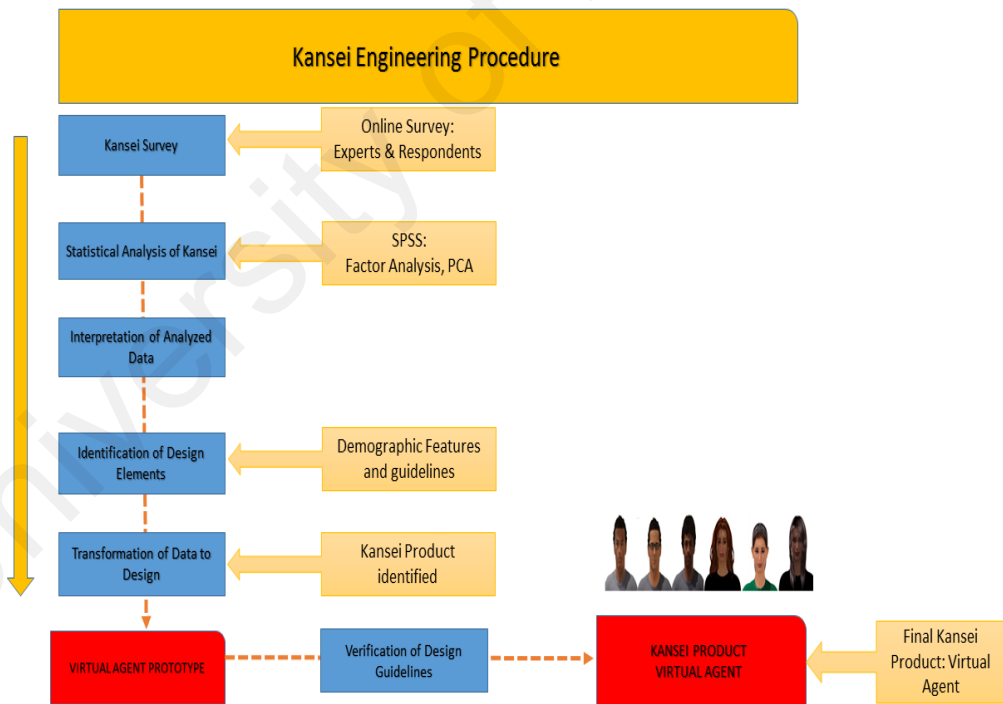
Kansei Engineering Procedure

Kansei Survey

Online Survey: Experts & Respondents

Statistical Analysis of Kansei

SPSS: Factor Analysis, PCA

Interpretation of Analyzed Data

Identification of Design Elements

Demographic Features and guidelines

Transformation of Data to Design

Kansei Product identified

VIRTUAL AGENT PROTOTYPE

Verification of Design Guidelines

KANSEI PRODUCT VIRTUAL AGENT

Final Kansei Product: Virtual Agent

University of